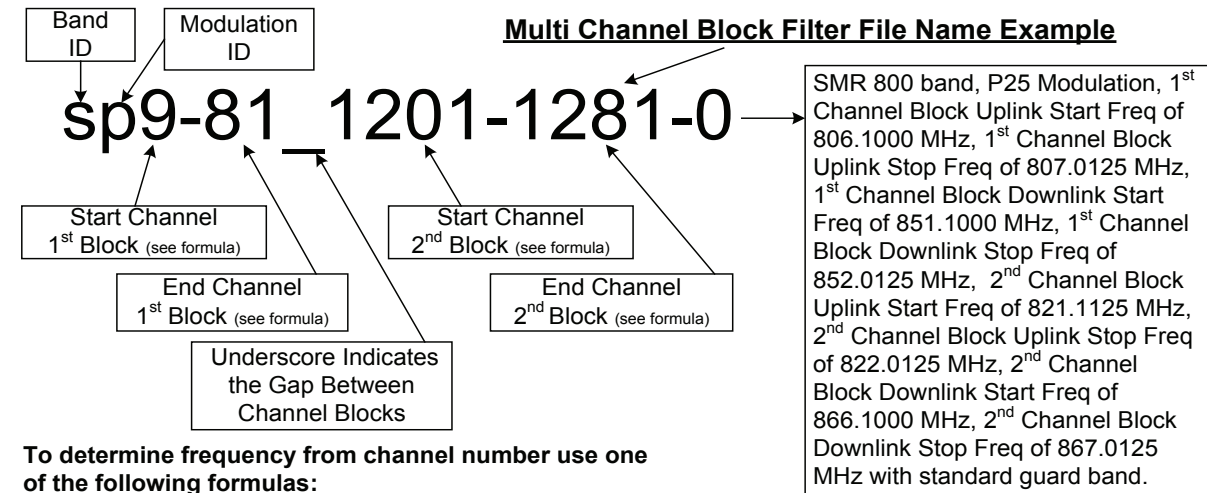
Band ID

Modulation ID

Multi Channel Block Filter File Name Example

sp9-81_1201-1281-0

SMR 800 band, P25 Modulation, 1$^{st}$ Channel Block Uplink Start Freq of 806.1000 MHz, 1$^{st}$ Channel Block Uplink Stop Freq of 807.0125 MHz, 1$^{st}$ Channel Block Downlink Start Freq of 851.1000 MHz, 1$^{st}$ Channel Block Downlink Stop Freq of 852.0125 MHz, 2$^{nd}$ Channel Block Uplink Start Freq of 821.1125 MHz, 2$^{nd}$ Channel Block Uplink Stop Freq of 822.0125 MHz, 2$^{nd}$ Channel Block Downlink Start Freq of 866.1000 MHz, 2$^{nd}$ Channel Block Downlink Stop Freq of 867.0125 MHz with standard guard band.

Start Channel 1$^{st}$ Block (see formula)

End Channel 1$^{st}$ Block (see formula)

Underscore Indicates the Gap Between Channel Blocks

Start Channel 2$^{nd}$ Block (see formula)

End Channel 2$^{nd}$ Block (see formula)

To determine frequency from channel number use one of the following formulas: